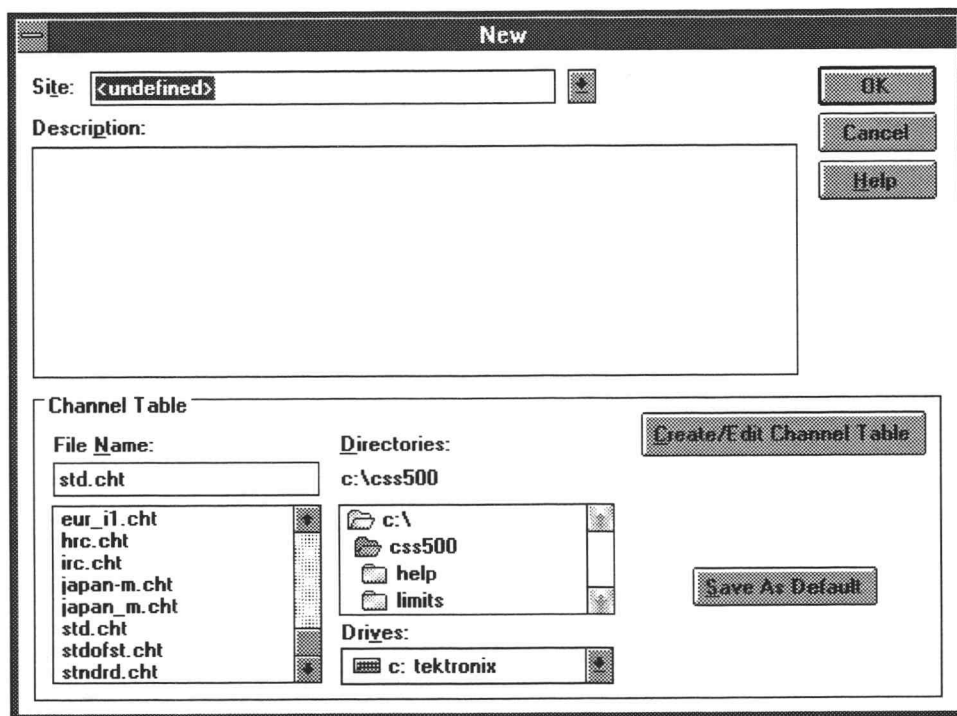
New

Site: <undefined>

OK

Cancel

Help

Description:

Channel Table

File Name:

std.cht

eur_i1.cht
hrc.cht
irc.cht
japan-m.cht
japan_m.cht
std.cht
stdofst.cht
stndrd.cht

Directories:

c:\css500

c:\
css500
help
limits

Drives:

c: tektronix

Create/Edit Channel Table

Save As Default